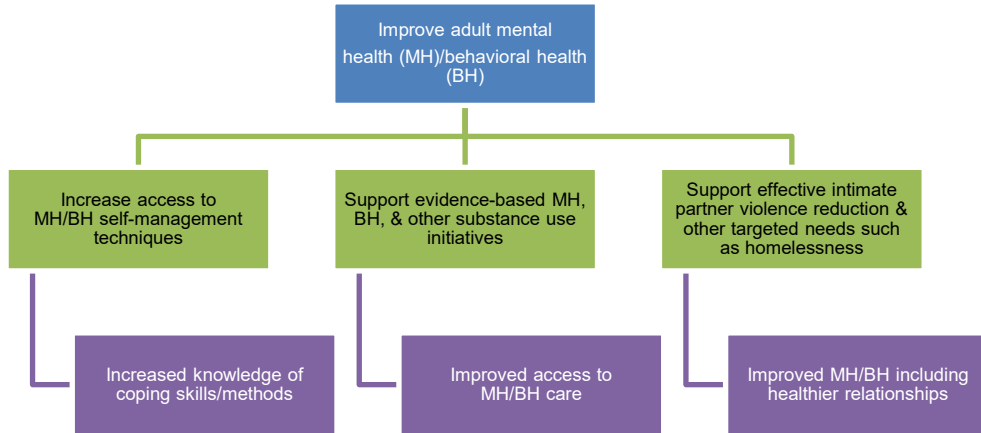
Improve adult mental health (MH)/behavioral health (BH)

Increase access to MH/BH self-management techniques

Increased knowledge of coping skills/methods

Support evidence-based MH, BH, & other substance use initiatives

Improved access to MH/BH care

Support effective intimate partner violence reduction & other targeted needs such as homelessness

Improved MH/BH including healthier relationships